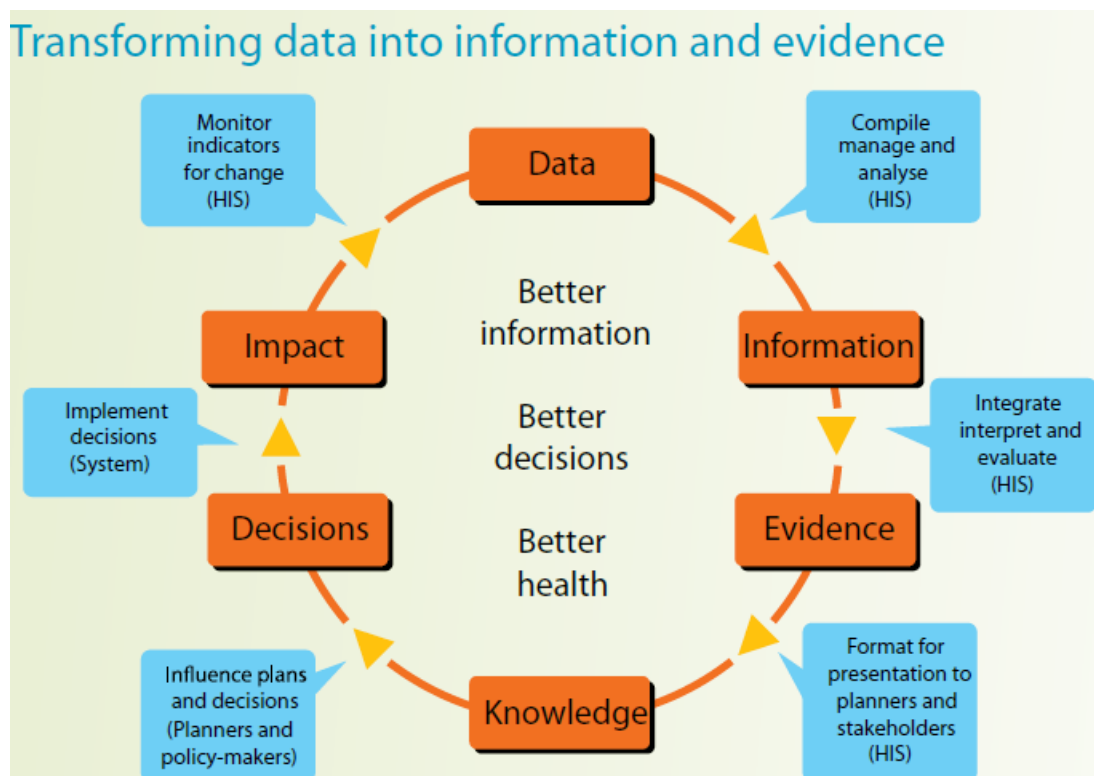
Transforming data into information and evidence

Data

Compile manage and analyse (HIS)

Information

Integrate interpret and evaluate (HIS)

Evidence

Format for presentation to planners and stakeholders (HIS)

Knowledge

Influence plans and decisions (Planners and policy-makers)

Decisions

Implement decisions (System)

Impact

Monitor indicators for change (HIS)

Better information

Better decisions

Better health